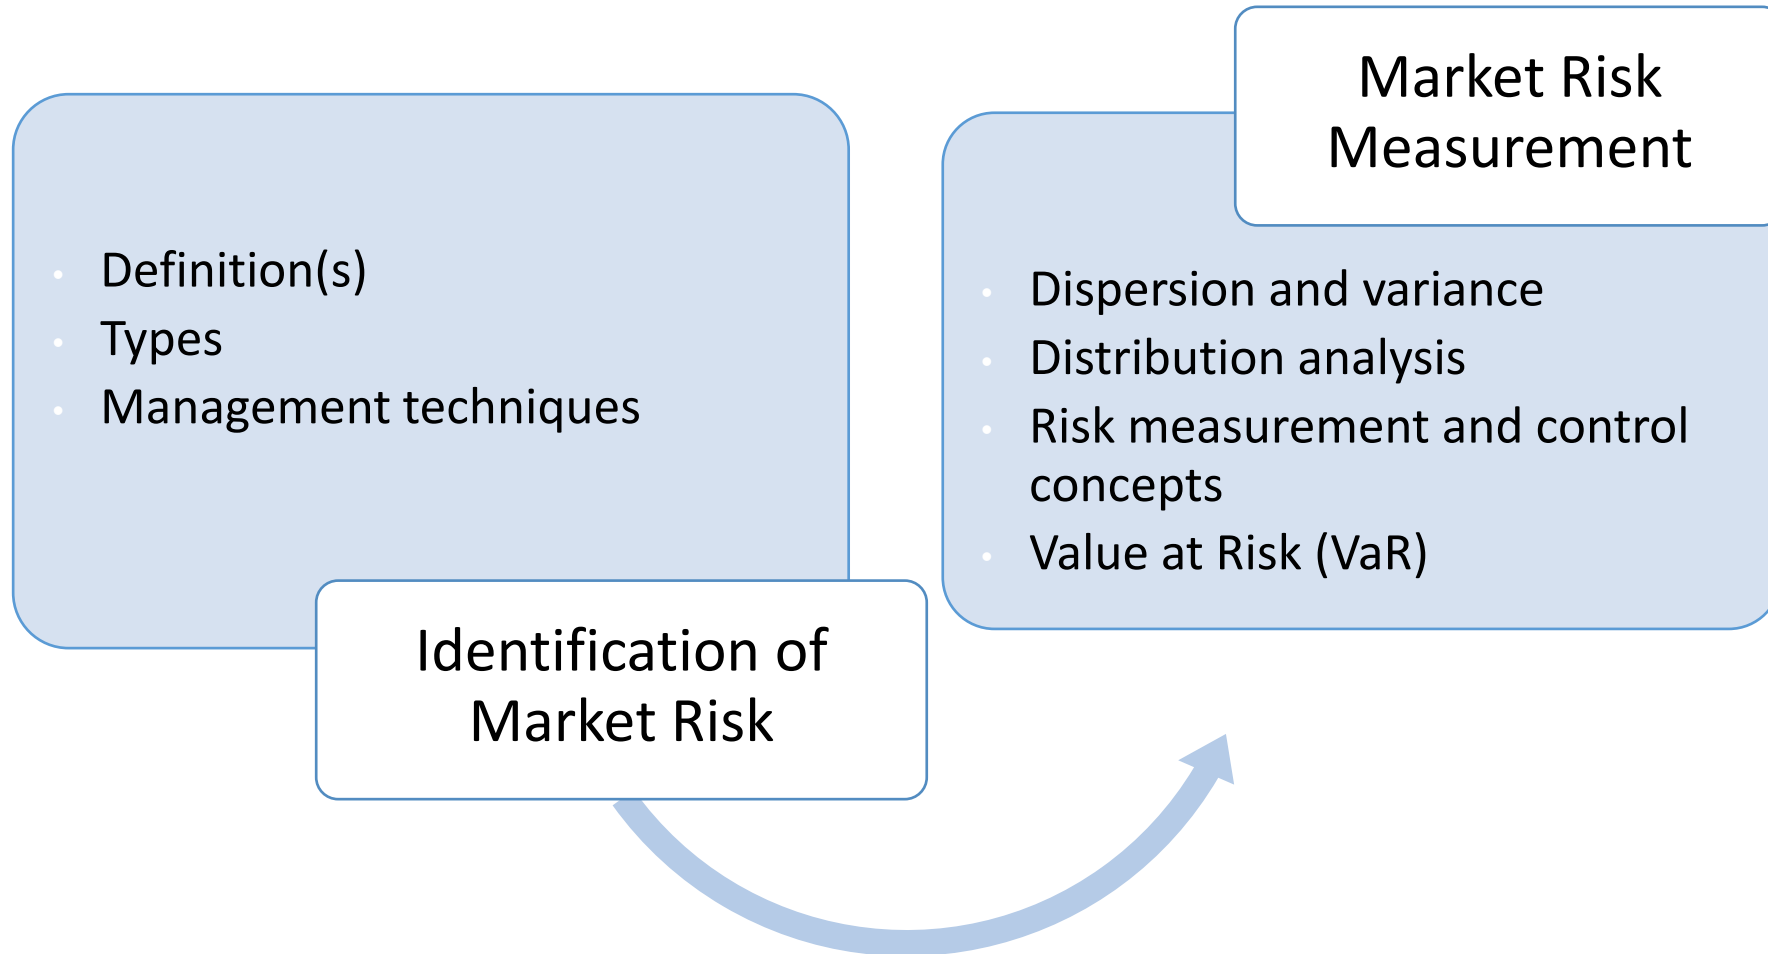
Definition(s)
Types
Management techniques

Identification of Market Risk

Market Risk Measurement

Dispersion and variance
Distribution analysis
Risk measurement and control concepts
Value at Risk (VaR)